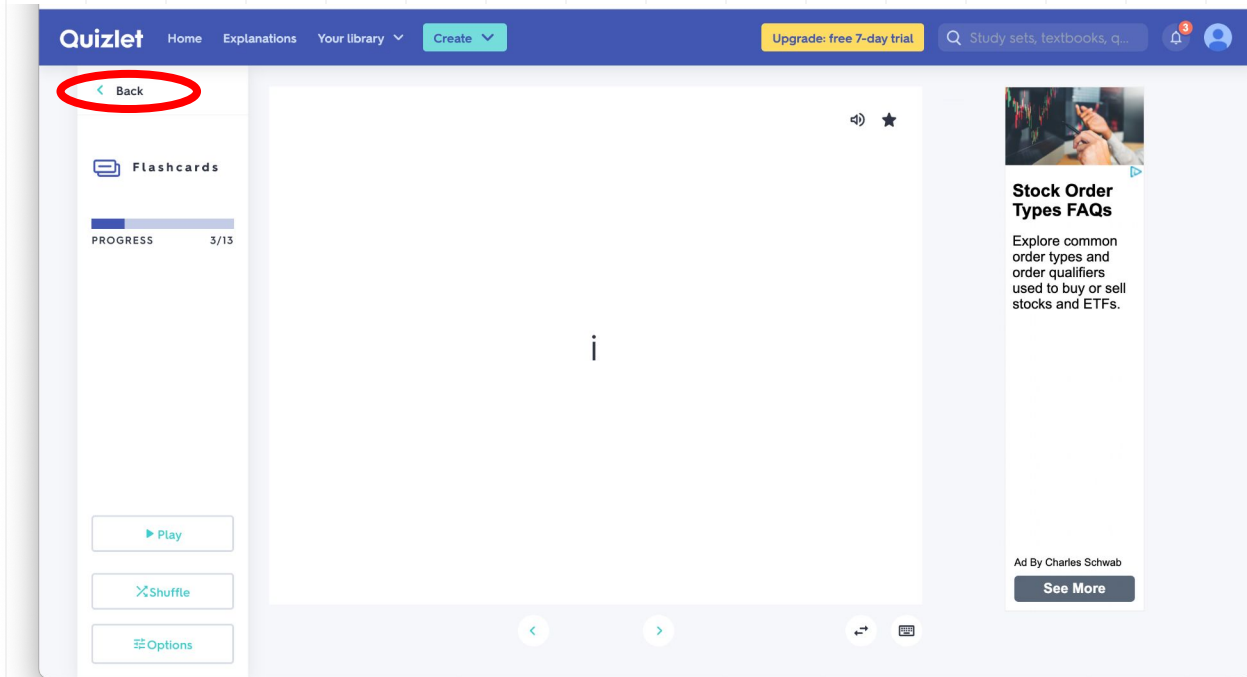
Quizlet Home Explanations Your library Create Upgrade: free 7-day trial Study sets, textbooks, q... 3

Back

Flashcards

PROGRESS 3/13

Play

Shuffle

Options

i

Stock Order Types FAQs

Explore common order types and order qualifiers used to buy or sell stocks and ETFs.

Ad By Charles Schwab

See More